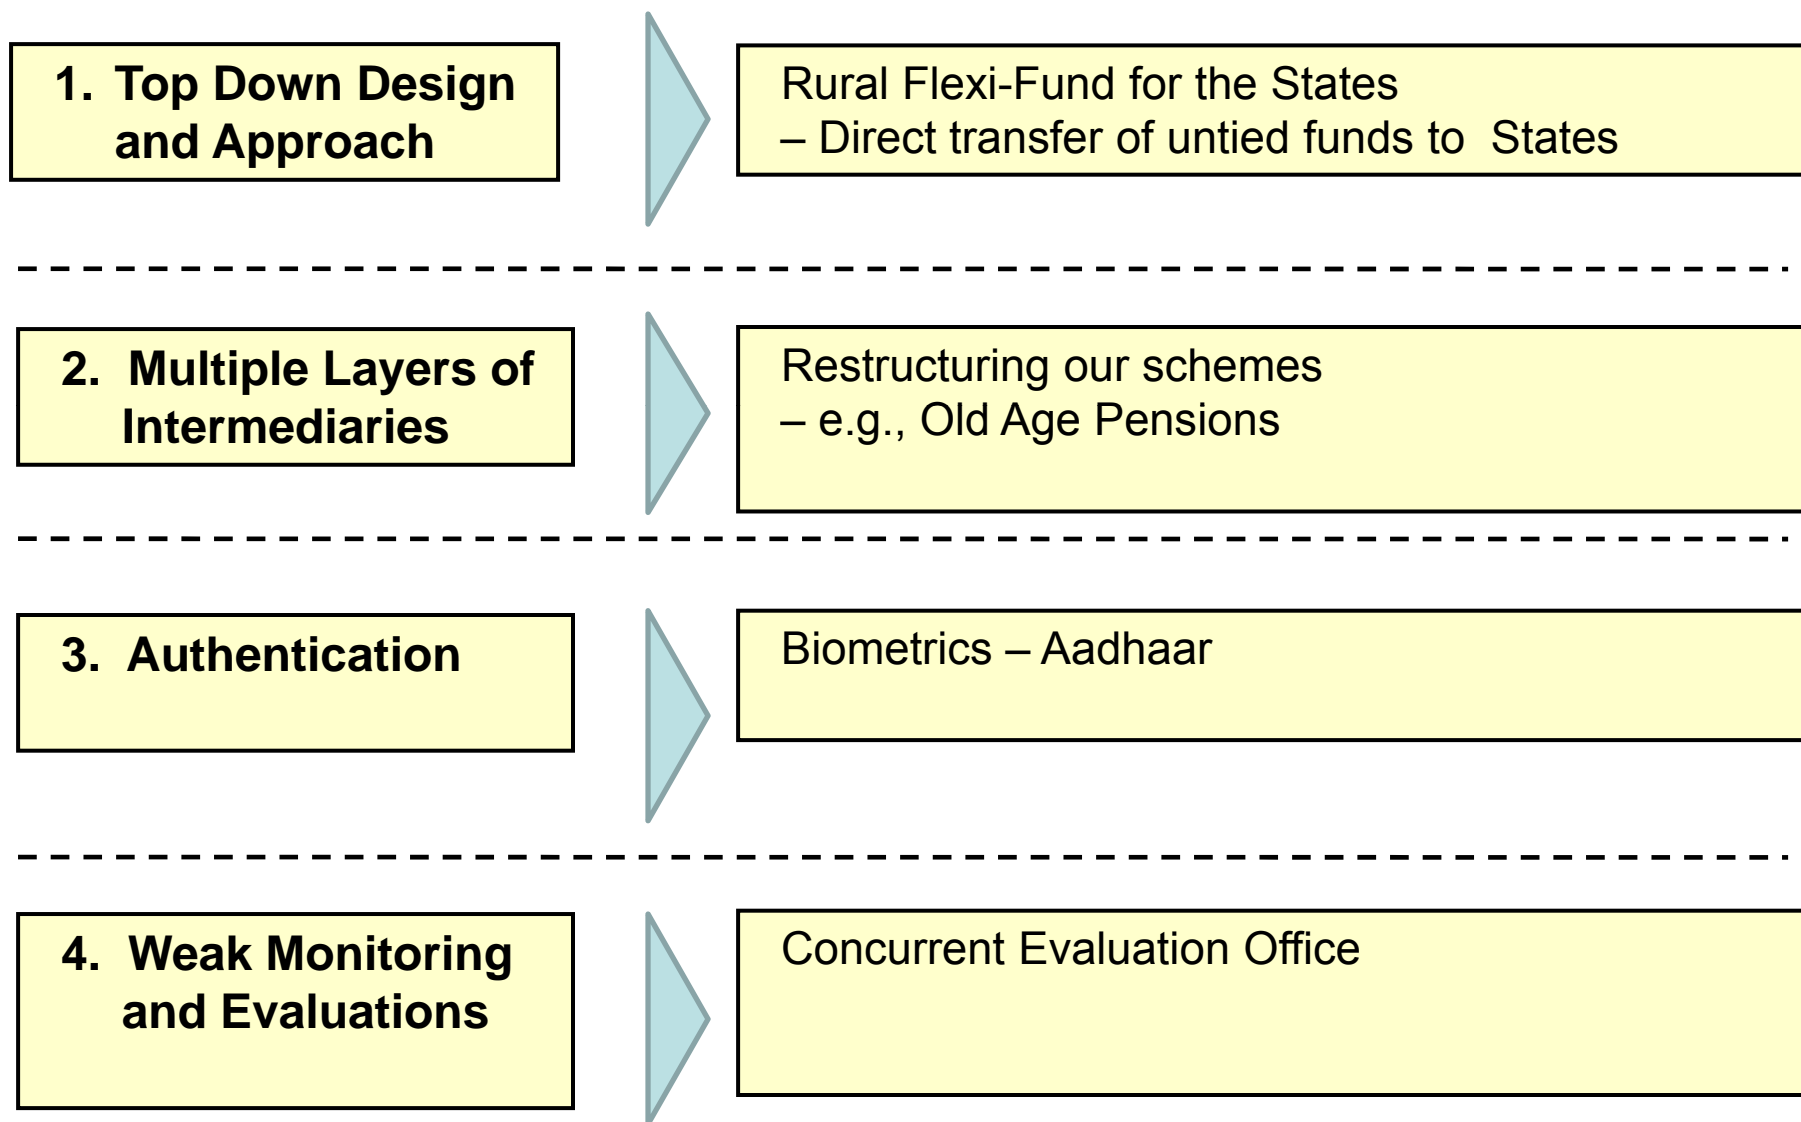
1. Top Down Design and Approach

Rural Flexi-Fund for the States
– Direct transfer of untied funds to States

2. Multiple Layers of Intermediaries

Restructuring our schemes
– e.g., Old Age Pensions

3. Authentication

Biometrics – Aadhaar

4. Weak Monitoring and Evaluations

Concurrent Evaluation Office